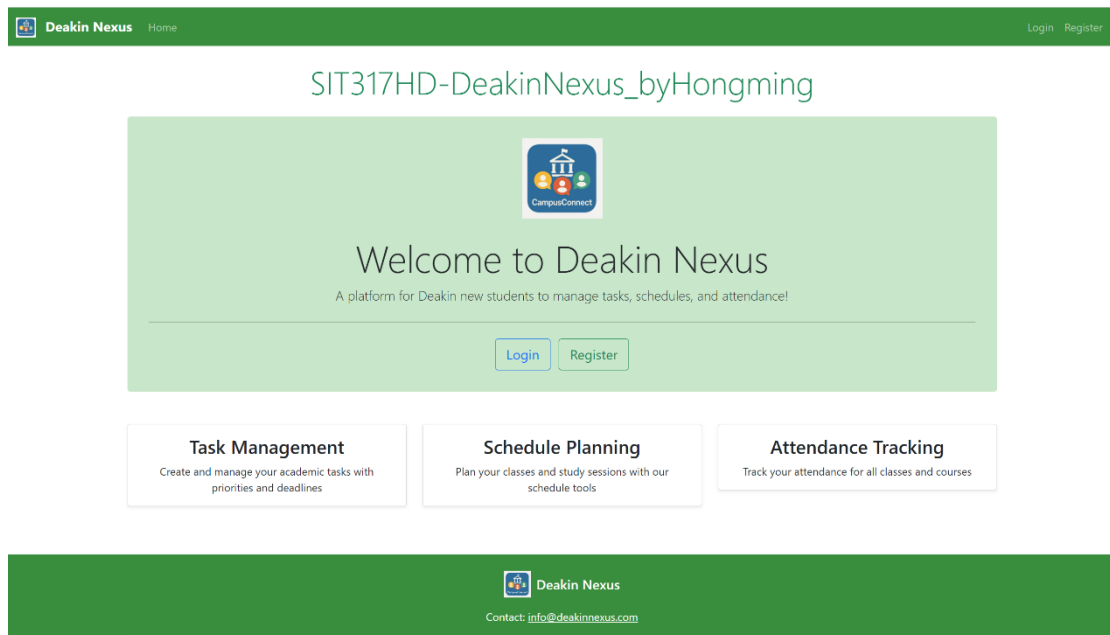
Deakin Nexus Home Login Register

SIT317HD-DeakinNexus_byHongming

CampusConnect

Welcome to Deakin Nexus

A platform for Deakin new students to manage tasks, schedules, and attendance!

Login Register

Task Management
Create and manage your academic tasks with priorities and deadlines

Schedule Planning
Plan your classes and study sessions with our schedule tools

Attendance Tracking
Track your attendance for all classes and courses

Deakin Nexus

Contact: info@deakinnexus.com